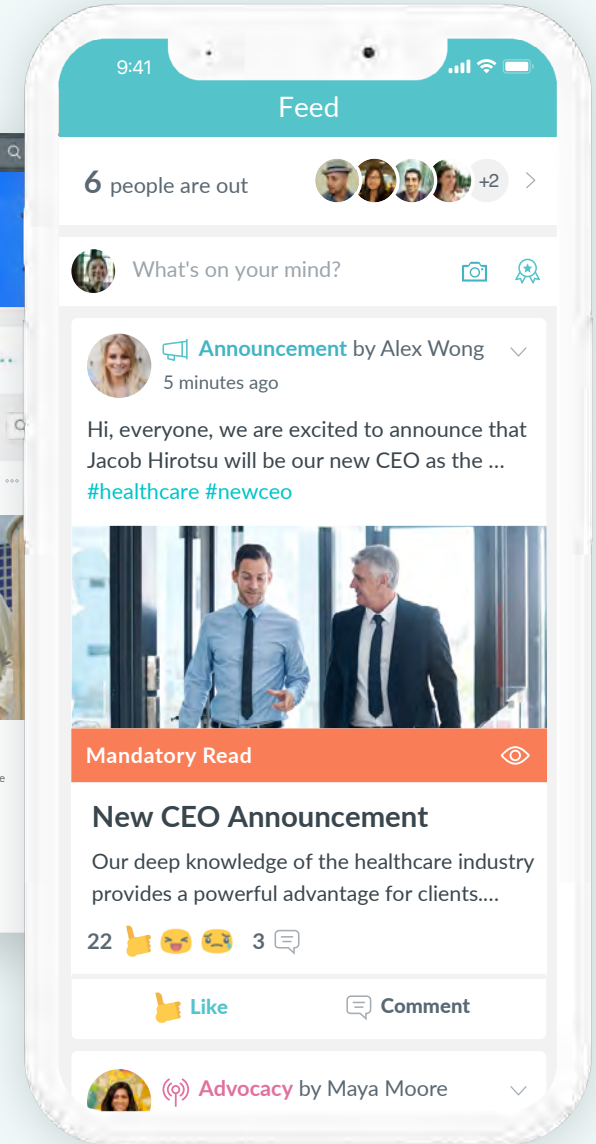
9:41

Feed

6 people are out +2

What's on your mind?

Announcement by Alex Wong
5 minutes ago

Hi, everyone, we are excited to announce that Jacob Hirotsu will be our new CEO as the ... #healthcare #newceo

Mandatory Read

New CEO Announcement

Our deep knowledge of the healthcare industry provides a powerful advantage for clients....

22 3

Like Comment

Advocacy by Maya Moore